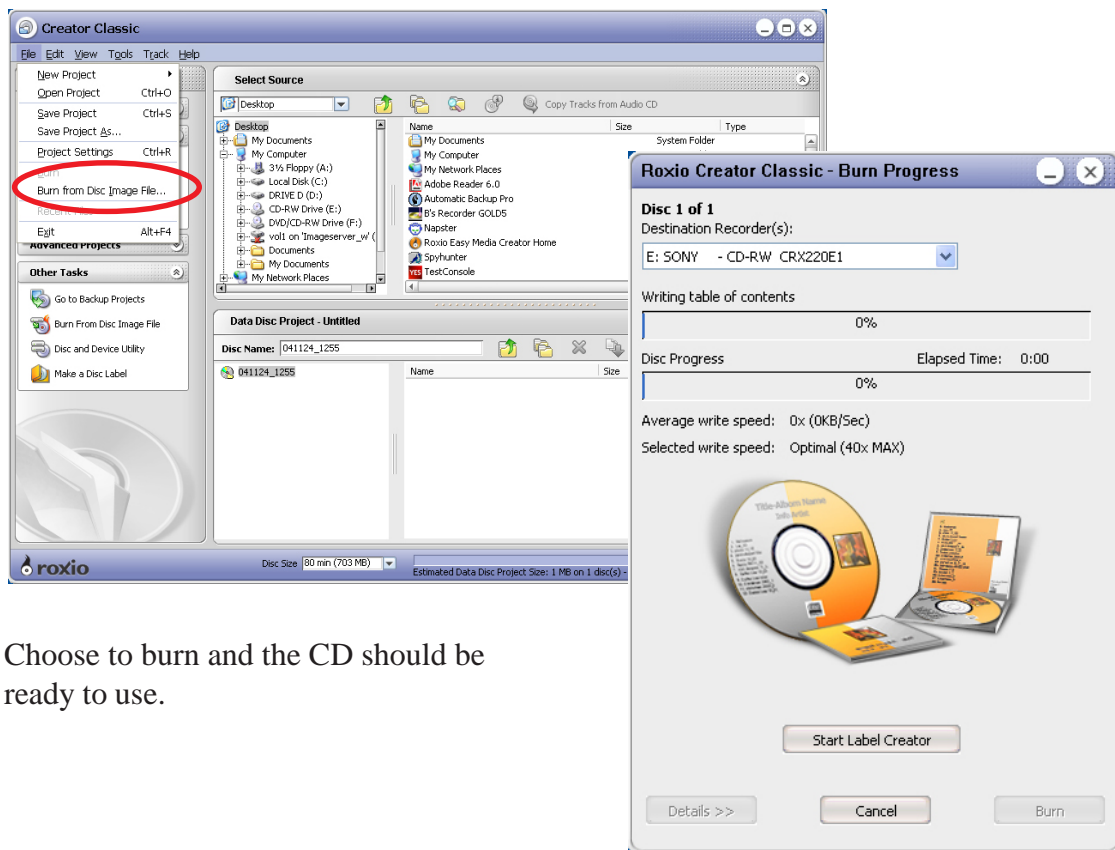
Creator Classic

File Edit View Tools Track Help

New Project
Open Project Ctrl+O
Save Project Ctrl+S
Save Project As...
Project Settings Ctrl+R
Burn from Disc Image File...
Burn
Recent Files
Exit Alt+F4

Advanced Projects

Other Tasks
Go to Backup Projects
Burn From Disc Image File
Disc and Device Utility
Make a Disc Label

roxio

Select Source
Desktop
Copy Tracks from Audio CD

Desktop
My Documents
My Computer
3½ Floppy (A:)
Local Disk (C:)
DRIVE D (D:)
CD-RW Drive (E:)
DVD/CD-RW Drive (F:)
vol1 on 'Imageserver_w' (
Documents
My Documents
My Network Places

| Name | Size | Type |
|---|---|---|
| My Documents | | System Folder |
| My Computer | | |
| My Network Places | | |
| Adobe Reader 6.0 | | |
| Automatic Backup Pro | | |
| B's Recorder GOLD5 | | |
| Napster | | |
| Roxio Easy Media Creator Home | | |
| Spyhunter | | |
| TestConsole | | |

Data Disc Project - Untitled
Disc Name: 041124_1255
041124_1255
Name Size

Disc Size 80 min (703 MB)
Estimated Data Disc Project Size: 1 MB on 1 disc(s) -

Roxio Creator Classic - Burn Progress

Disc 1 of 1
Destination Recorder(s):
E: SONY - CD-RW CRX220E1

Writing table of contents
0%

Disc Progress Elapsed Time: 0:00
0%

Average write speed: 0x (0KB/Sec)
Selected write speed: Optimal (40x MAX)

Title-Album Name
Info Artist

Start Label Creator

Details >> Cancel Burn

Choose to burn and the CD should be ready to use.